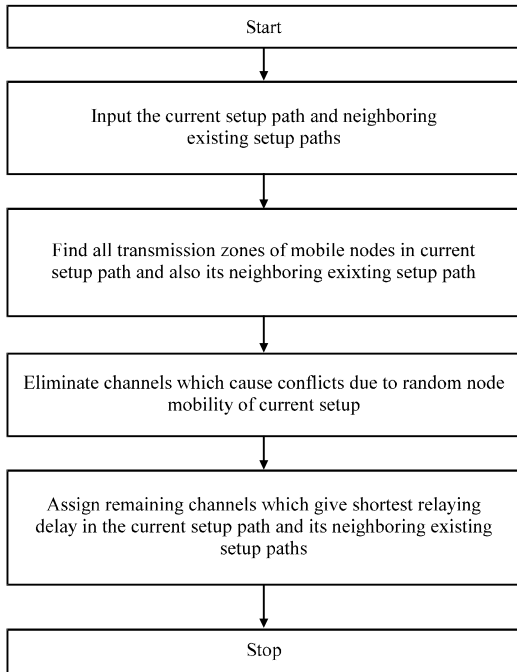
Start

Input the current setup path and neighboring existing setup paths

Find all transmission zones of mobile nodes in current setup path and also its neighboring exixting setup path

Eliminate channels which cause conflicts due to random node mobility of current setup

Assign remaining channels which give shortest relaying delay in the current setup path and its neighboring existing setup paths

Stop